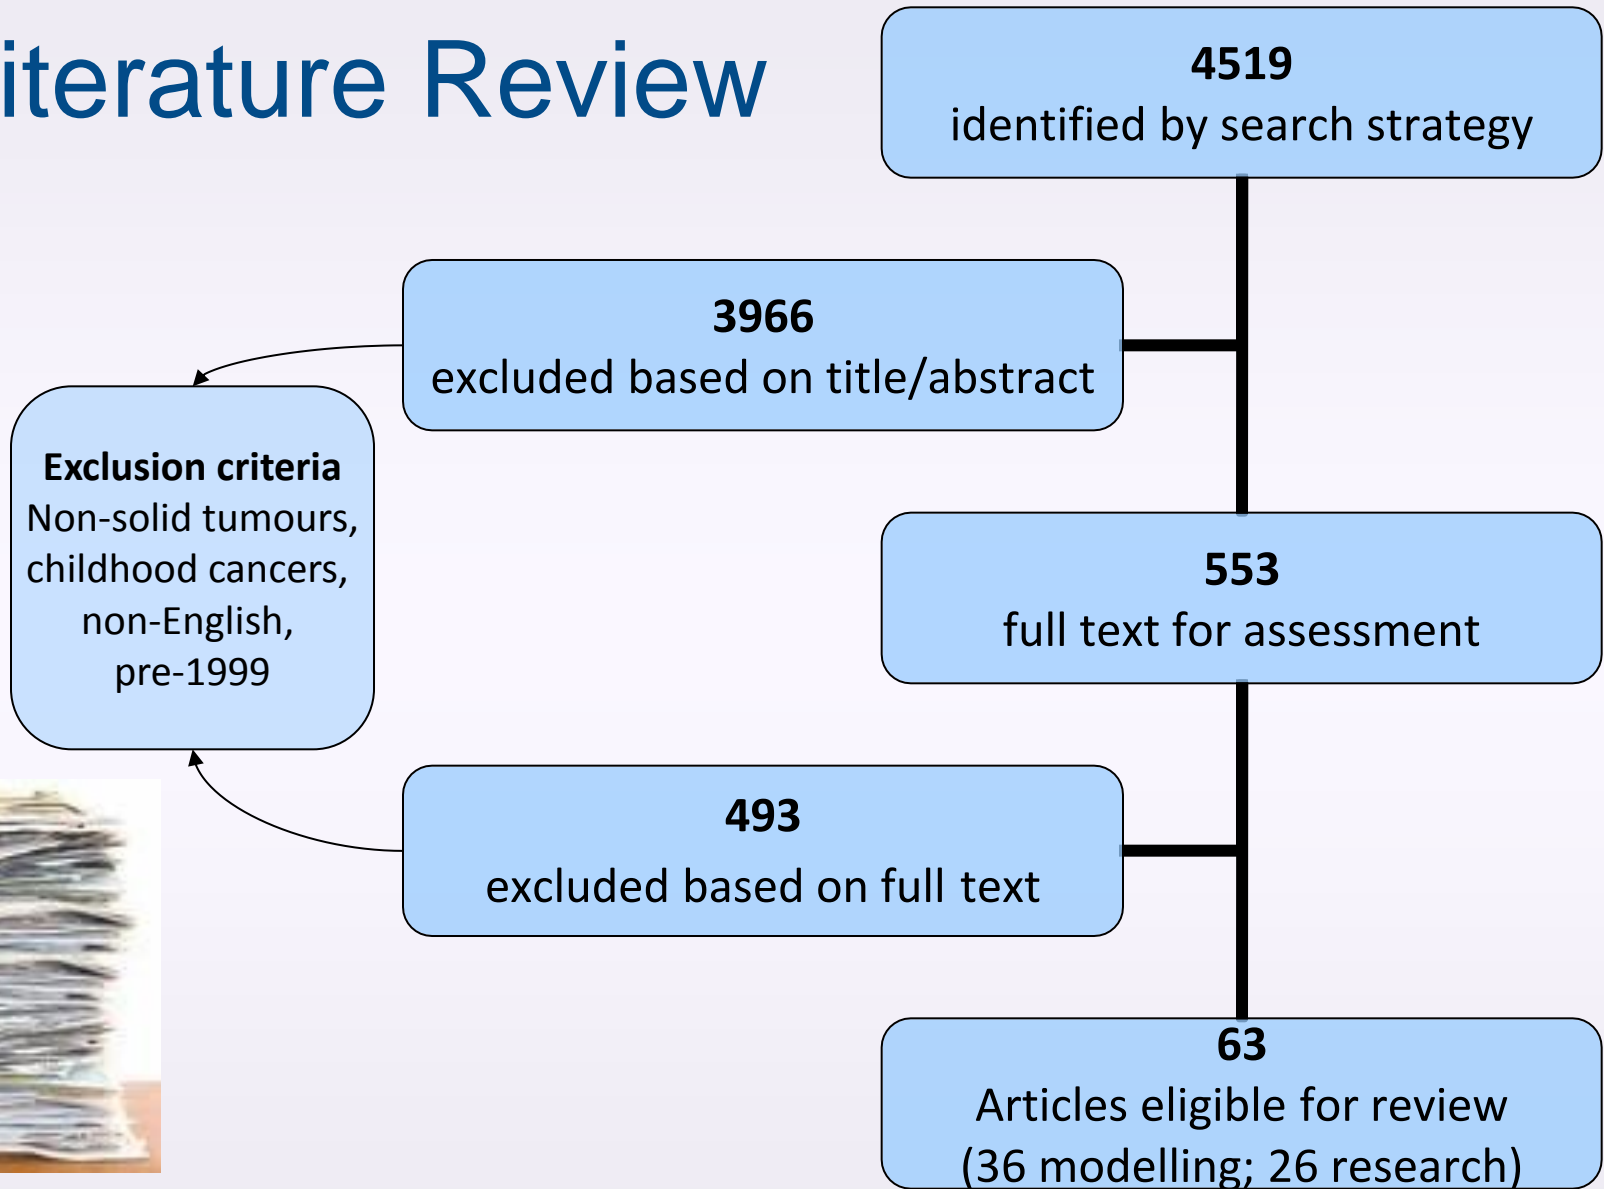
iterature Review

4519
identified by search strategy

3966
excluded based on title/abstract

Exclusion criteria
Non-solid tumours, childhood cancers, non-English, pre-1999

553
full text for assessment

493
excluded based on full text

63
Articles eligible for review
(36 modelling; 26 research)